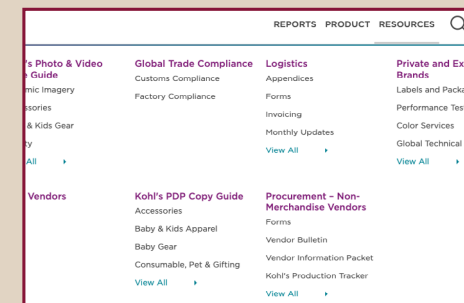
REPORTS PRODUCT RESOURCES

's Photo & Video e Guide
mic Imagery
ssories
Kids Gear
ty
All

Vendors

Global Trade Compliance
Customs Compliance
Factory Compliance

Kohl's PDP Copy Guide
Accessories
Baby & Kids Apparel
Baby Gear
Consumable, Pet & Gifting
View All

Logistics
Appendices
Forms
Invoicing
Monthly Updates
View All

Procurement – Non-Merchandise Vendors
Forms
Vendor Bulletin
Vendor Information Packet
Kohl's Production Tracker
View All

Private and Ex Brands
Labels and Packa
Performance Tes
Color Services
Global Technical
View All